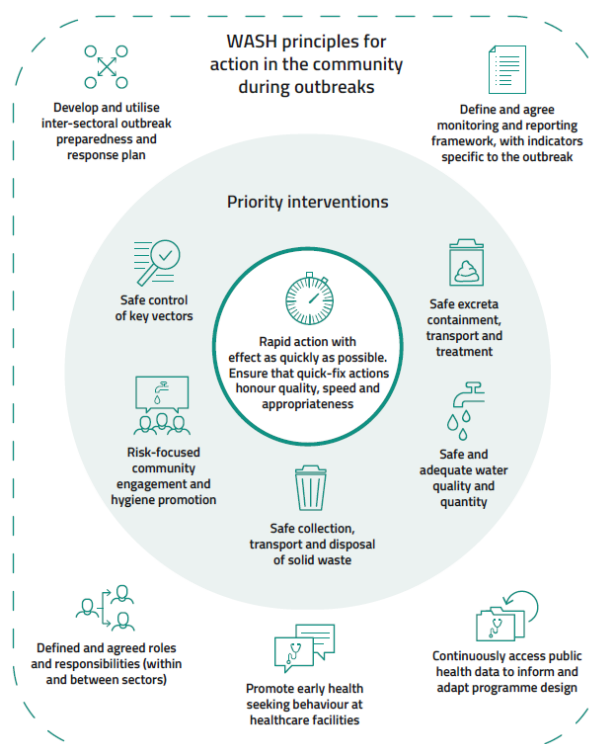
WASH principles for action in the community during outbreaks

Develop and utilise inter-sectoral outbreak preparedness and response plan

Define and agree monitoring and reporting framework, with indicators specific to the outbreak

Priority interventions

Safe control of key vectors

Rapid action with effect as quickly as possible. Ensure that quick-fix actions honour quality, speed and appropriateness

Safe excreta containment, transport and treatment

Risk-focused community engagement and hygiene promotion

Safe and adequate water quality and quantity

Safe collection, transport and disposal of solid waste

Defined and agreed roles and responsibilities (within and between sectors)

Promote early health seeking behaviour at healthcare facilities

Continuously access public health data to inform and adapt programme design